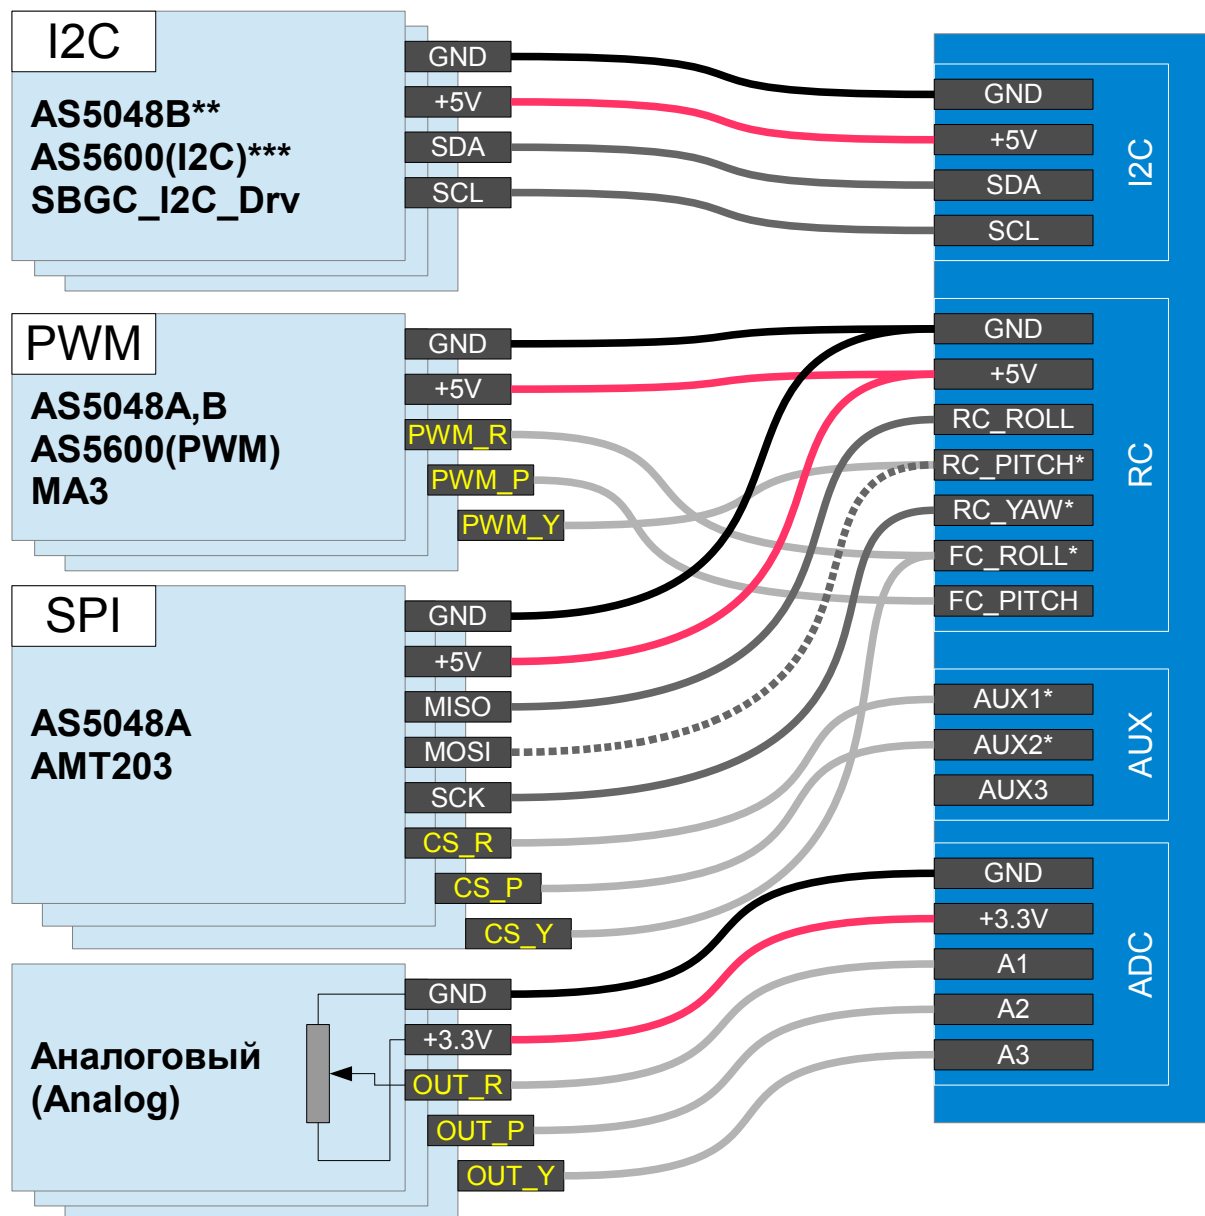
I2C

AS5048B**
AS5600(I2C)***
SBGC_I2C_Drv

GND
+5V
SDA
SCL

PWM

AS5048A,B
AS5600(PWM)
MA3

GND
+5V
PWM_R
PWM_P
PWM_Y

SPI

AS5048A
AMT203

GND
+5V
MISO
MOSI
SCK
CS_R
CS_P
CS_Y

Аналоговый
(Analog)

GND
+3.3V
OUT_R
OUT_P
OUT_Y

GND
+5V
SDA
SCL
I2C

GND
+5V
RC_ROLL
RC_PITCH*
RC_YAW*
FC_ROLL*
FC_PITCH
RC

AUX1*
AUX2*
AUX3
AUX

GND
+3.3V
A1
A2
A3
ADC